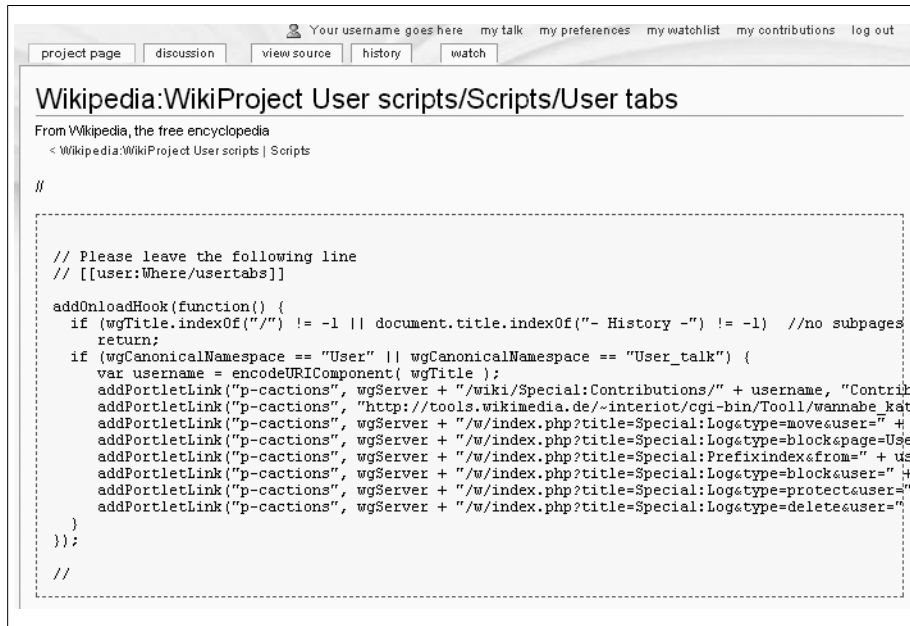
Your username goes here   my talk   my preferences   my watchlist   my contributions   log out

project page   discussion   view source   history   watch

Wikipedia:WikiProject User scripts/Scripts/User tabs

From Wikipedia, the free encyclopedia

< Wikipedia:WikiProject User scripts | Scripts

//

```
// Please leave the following line
// [[user:Where/usertabs]]

addOnloadHook(function() {
  if (wgTitle.indexOf("/") != -1 || document.title.indexOf("- History -") != -1)  //no subpages
     return;
  if (wgCanonicalNamespace == "User" || wgCanonicalNamespace == "User_talk") {
     var username = encodeURIComponent( wgTitle );
     addPortletLink("p-cactions", wgServer + "/wiki/Special:Contributions/" + username, "Contrib
     addPortletLink("p-cactions", "http://tools.wikimedia.de/~interiot/cgi-bin/Tooll/wannabe_kat
     addPortletLink("p-cactions", wgServer + "/w/index.php?title=Special:Log&type=move&user=" +
     addPortletLink("p-cactions", wgServer + "/w/index.php?title=Special:Log&type=block&page=Use
     addPortletLink("p-cactions", wgServer + "/w/index.php?title=Special:Prefixindex&from=" + us
     addPortletLink("p-cactions", wgServer + "/w/index.php?title=Special:Log&type=block&user=" +
     addPortletLink("p-cactions", wgServer + "/w/index.php?title=Special:Log&type=protect&user="
     addPortletLink("p-cactions", wgServer + "/w/index.php?title=Special:Log&type=delete&user="
  }
});

//
```